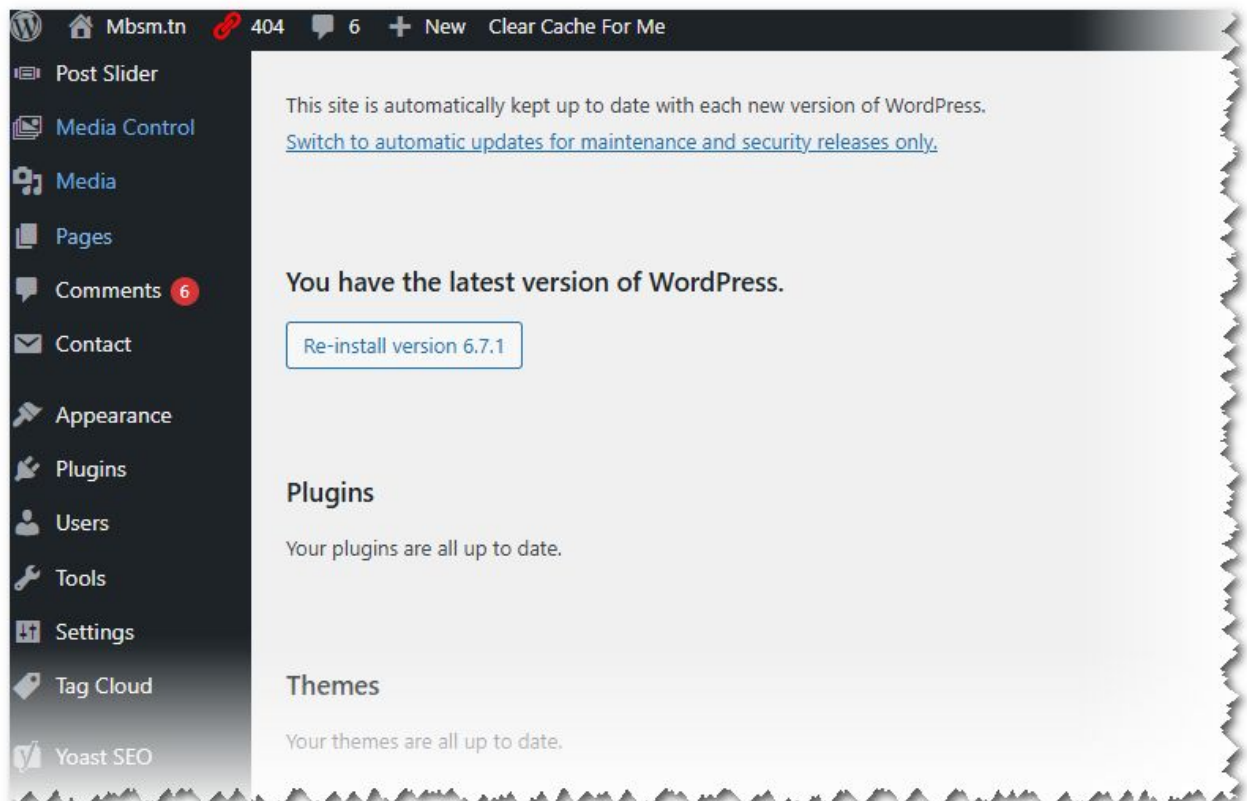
Mbsm.tn 404 6 New Clear Cache For Me

Post Slider
Media Control
Media
Pages
Comments 6
Contact
Appearance
Plugins
Users
Tools
Settings
Tag Cloud
Yoast SEO

This site is automatically kept up to date with each new version of WordPress.
Switch to automatic updates for maintenance and security releases only.

You have the latest version of WordPress.

Re-install version 6.7.1

Plugins

Your plugins are all up to date.

Themes

Your themes are all up to date.